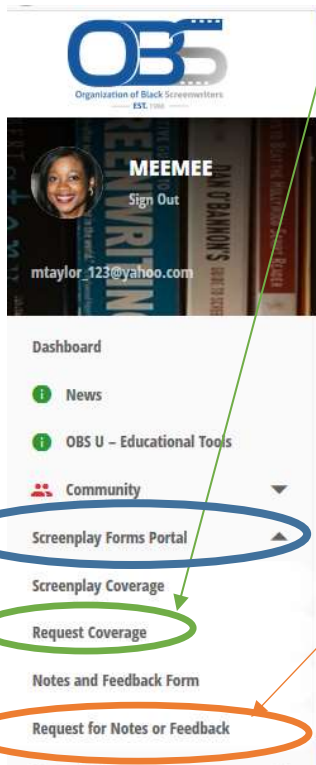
OBS
Organization of Black Screenwriters
EST. 1988

MEEMEE
Sign Out
mtaylor_123@yahoo.com

Dashboard
News
OBS U – Educational Tools
Community
Screenplay Forms Portal
Screenplay Coverage
Request Coverage
Notes and Feedback Form
Request for Notes or Feedback